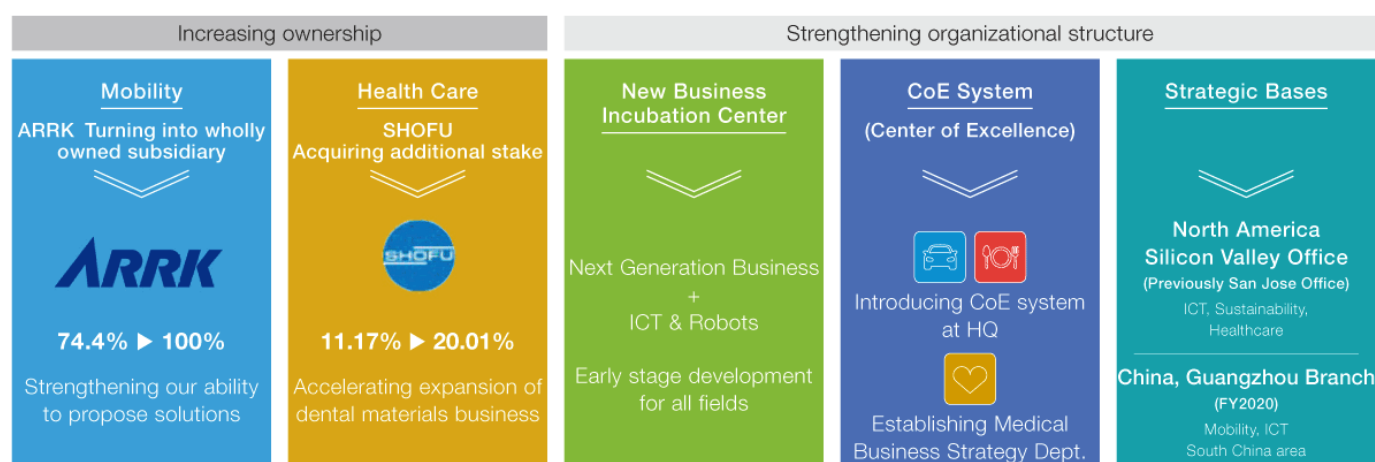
Increasing ownership

Strengthening organizational structure

Mobility

ARRK Turning into wholly owned subsidiary

ARRK

74.4% ▶ 100%

Strengthening our ability to propose solutions

Health Care

SHOFU Acquiring additional stake

SHOFU

11.17% ▶ 20.01%

Accelerating expansion of dental materials business

New Business Incubation Center

Next Generation Business + ICT & Robots

Early stage development for all fields

CoE System

(Center of Excellence)

Introducing CoE system at HQ

Establishing Medical Business Strategy Dept.

Strategic Bases

North America Silicon Valley Office

(Previously San Jose Office)

ICT, Sustainability, Healthcare

China, Guangzhou Branch

(FY2020)

Mobility, ICT

South China area